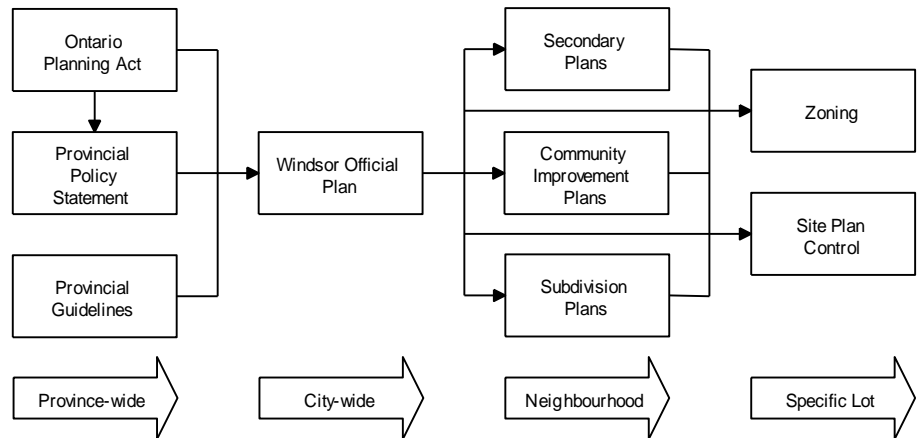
Ontario Planning Act

Provincial Policy Statement

Provincial Guidelines

Windsor Official Plan

Secondary Plans

Community Improvement Plans

Subdivision Plans

Zoning

Site Plan Control

Province-wide

City-wide

Neighbourhood

Specific Lot